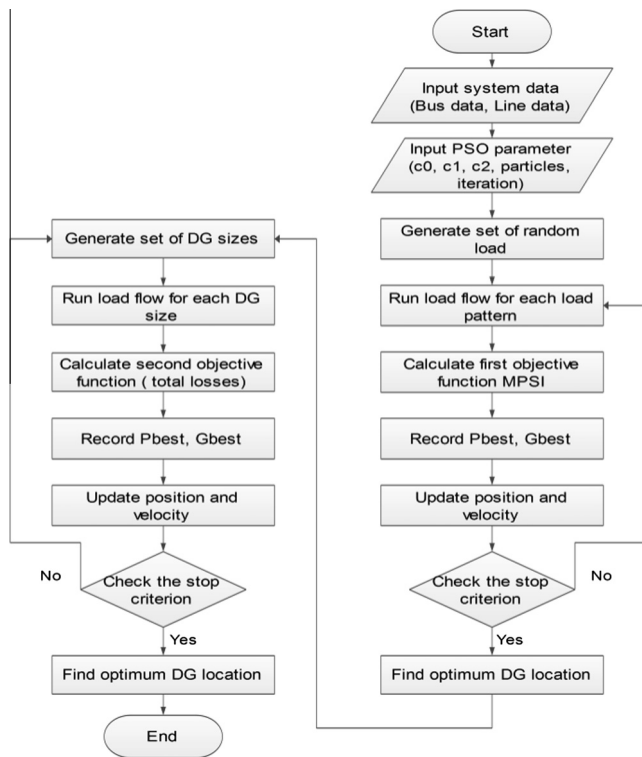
Start

Input system data (Bus data, Line data)

Input PSO parameter (c0, c1, c2, particles, iteration)

Generate set of random load

Run load flow for each load pattern

Calculate first objective function MPSI

Record Pbest, Gbest

Update position and velocity

Check the stop criterion

No

Yes

Find optimum DG location

Generate set of DG sizes

Run load flow for each DG size

Calculate second objective function ( total losses)

Record Pbest, Gbest

Update position and velocity

No

Check the stop criterion

Yes

Find optimum DG location

End